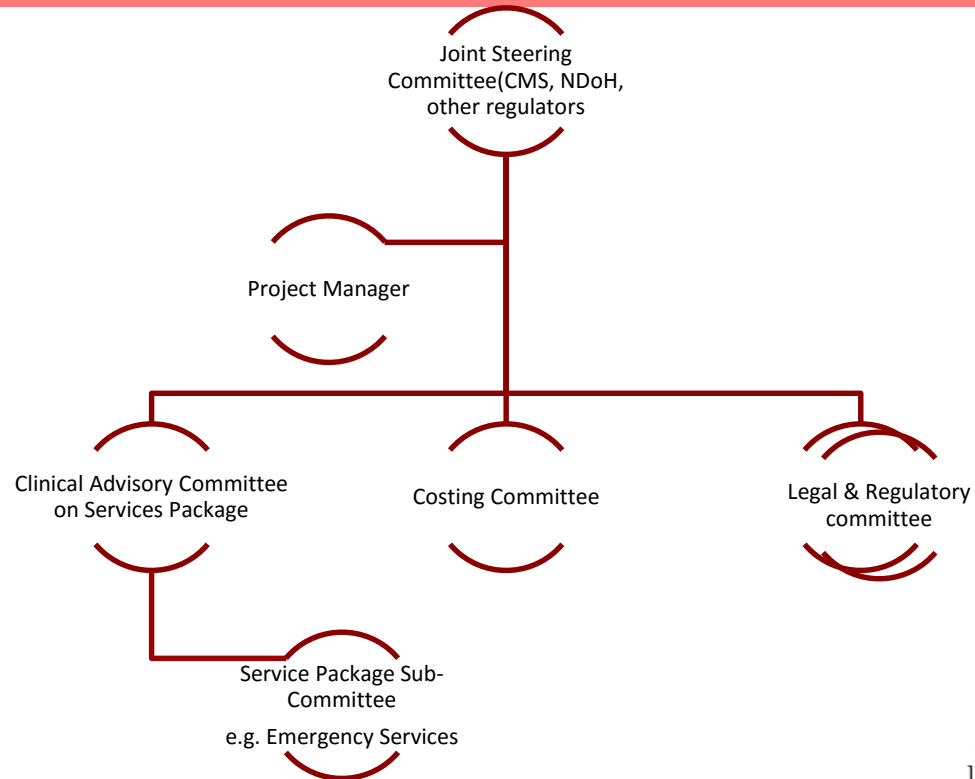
Joint Steering Committee(CMS, NDoH, other regulators

Project Manager

Clinical Advisory Committee on Services Package

Costing Committee

Legal & Regulatory committee

Service Package Sub-Committee

e.g. Emergency Services

1